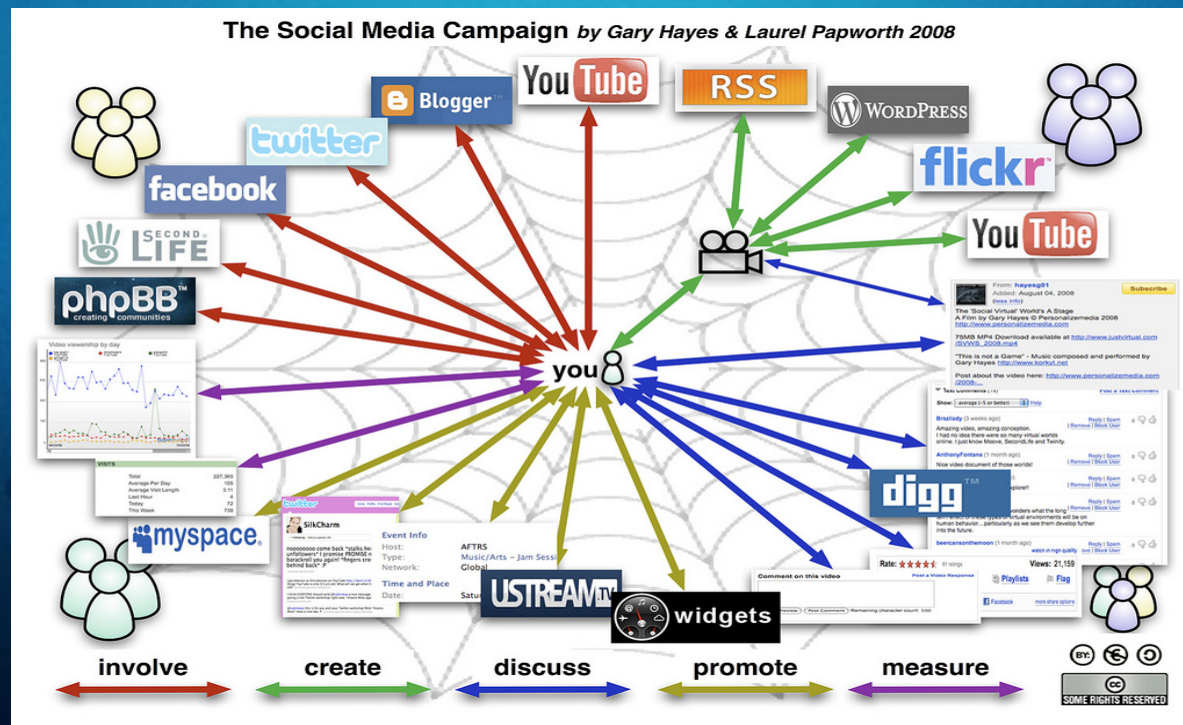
The Social Media Campaign by Gary Hayes & Laurel Papworth 2008

YouTube

Blogger

RSS

WordPress

twitter

flickr

facebook

SECOND LIFE

YouTube

phpBB creating communities

From: hayesg01
Added: August 04, 2008
(less info)
Subscribe

The 'Social Virtual' World's A Stage
A Film by Gary Hayes © Personalizemedia 2008
http://www.personalizemedia.com

75MB MP4 Download available at http://www.justvirtual.com/SVWS_2008.mp4

"This is not a Game" - Music composed and performed by Gary Hayes http://www.korkyt.net

Post about the video here: http://www.personalizemedia.com/2008...

Video viewership by day

you

Show: average (-5 or better) Help

Brazilady (3 weeks ago)
Amazing video, amazing conception.
I had no idea there were so many virtual words online. I just know Moove, SecondLife and Twinity.

AnthonyFontana (1 month ago)
Nice video document of those worlds!

Reply | Spam | Remove | Block User

VISITS

| | |
|---|---|
| Total | 227,365 |
| Average Per Day | 165 |
| Average Visit Length | 3:11 |
| Last Hour | 4 |
| Today | 72 |
| This Week | 736 |

digg

...ponders what the long... virtual environments will be on human behavior...particularly as we see them develop further into the future.

beercansonthemoon (1 month ago)

myspace.

twitter

SilkCharm

Event Info
Host: AFTRS
Type: Music/Arts – Jam Sessi
Network: Global

Time and Place
Date: Satur

USTREAM.tv

widgets

Rate: 91 ratings
Views: 21,159

Comment on this video
Post a Video Response
Post Comment
Remaining character count: 500

Playlists
Flag
Facebook
more share options

involve

create

discuss

promote

measure

SOME RIGHTS RESERVED